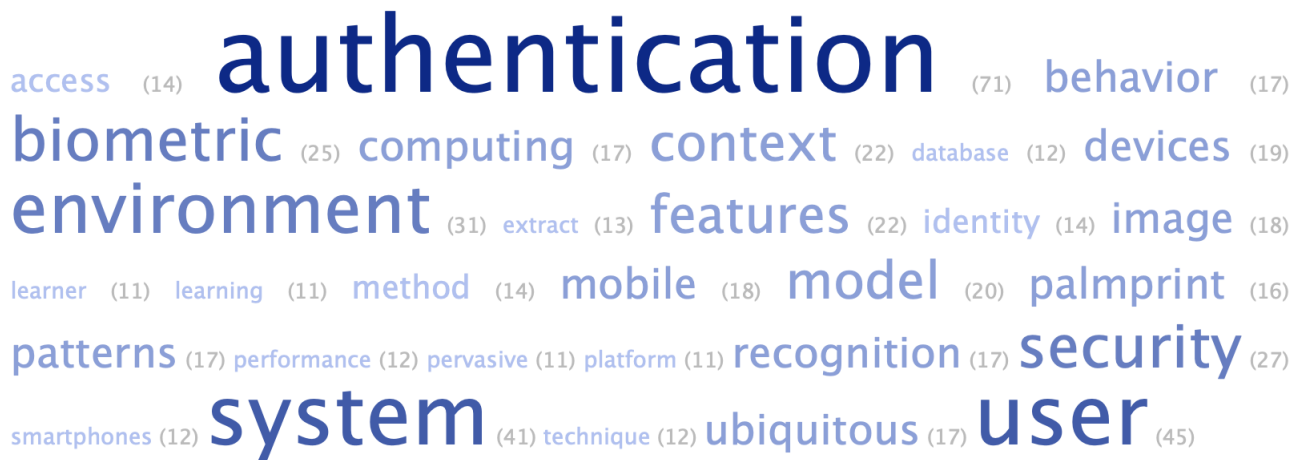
access (14) authentication (71) behavior (17)
biometric (25) computing (17) context (22) database (12) devices (19)
environment (31) extract (13) features (22) identity (14) image (18)
learner (11) learning (11) method (14) mobile (18) model (20) palmprint (16)
patterns (17) performance (12) pervasive (11) platform (11) recognition (17) security (27)
smartphones (12) system (41) technique (12) ubiquitous (17) user (45)